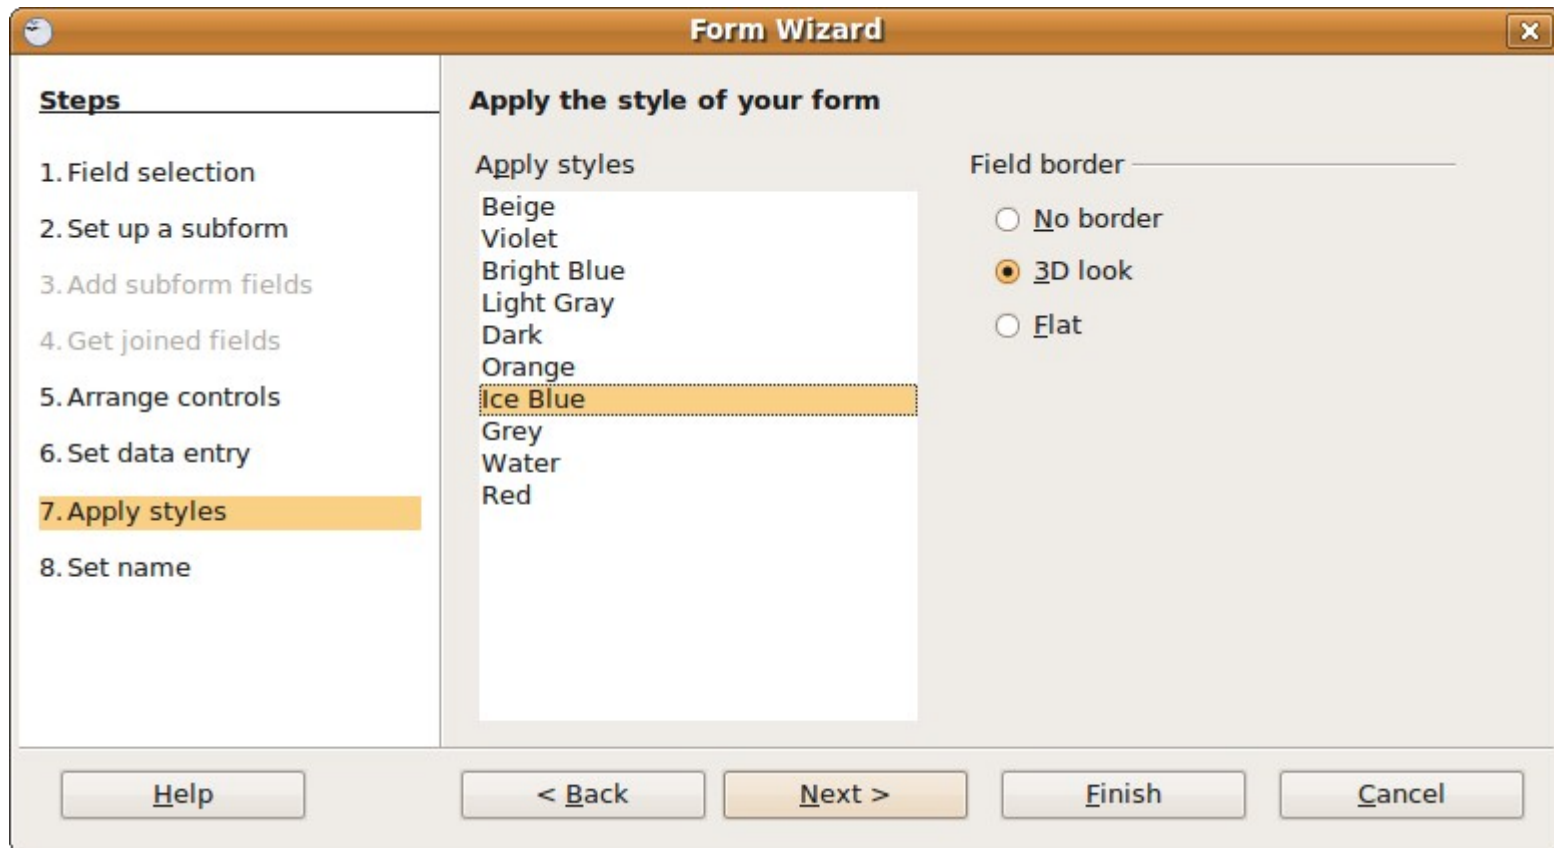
Form Wizard

Steps

1. Field selection

2. Set up a subform

3. Add subform fields

4. Get joined fields

5. Arrange controls

6. Set data entry

7. Apply styles

8. Set name

Apply the style of your form

Apply styles

Beige
Violet
Bright Blue
Light Gray
Dark
Orange
Ice Blue
Grey
Water
Red

Field border

No border

3D look

Flat

Help

< Back

Next >

Finish

Cancel